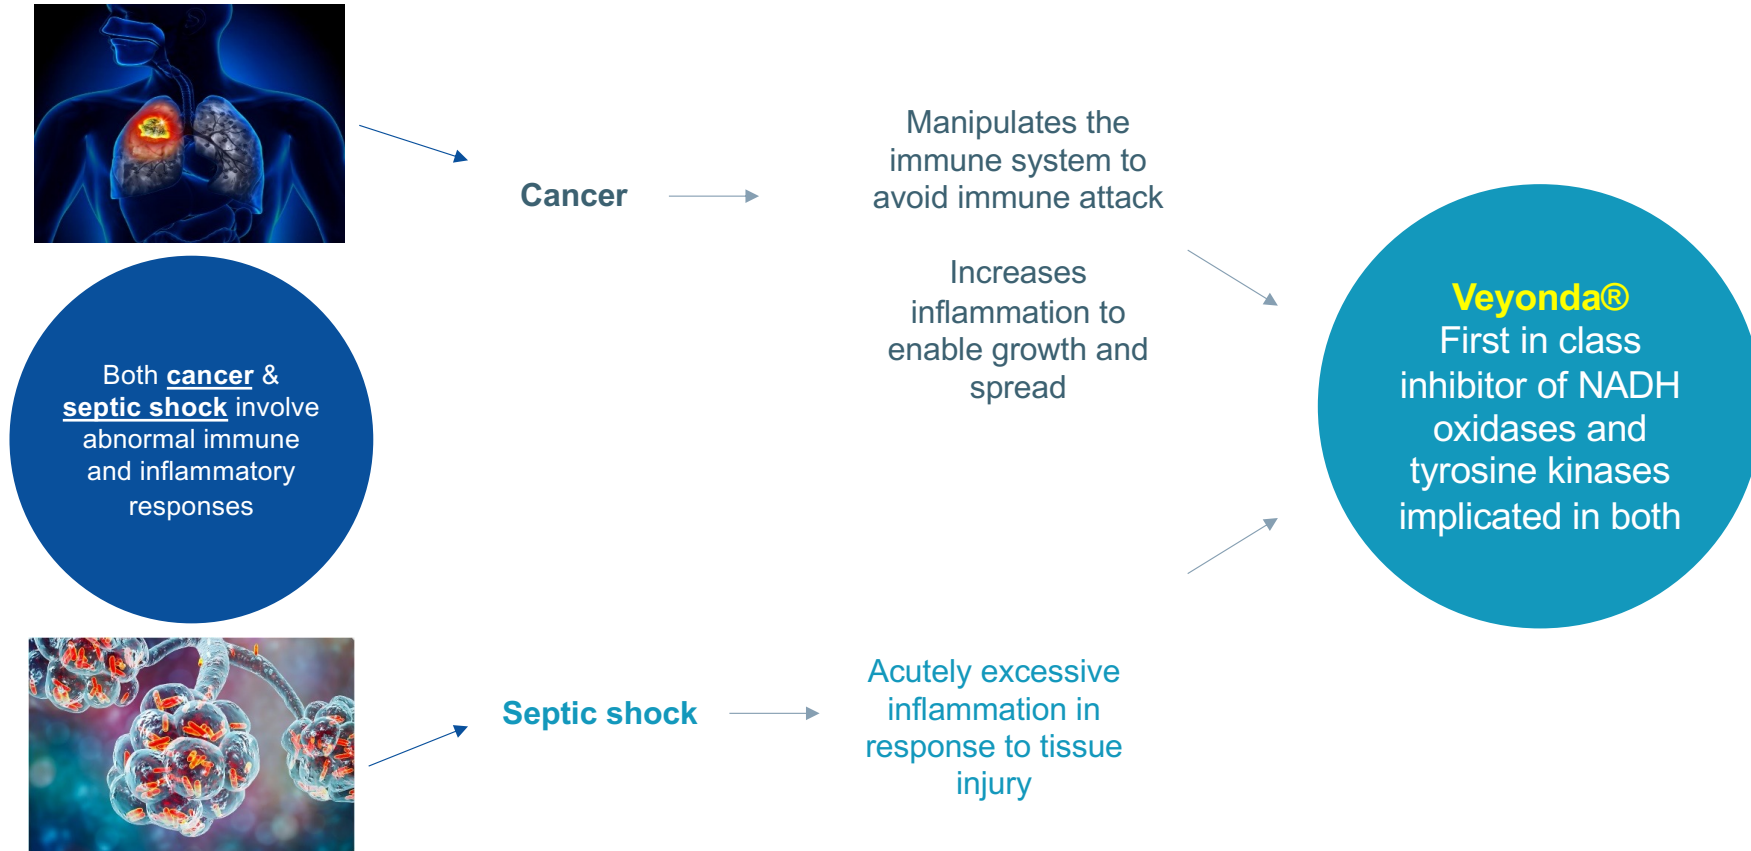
Cancer

Manipulates the immune system to avoid immune attack

Increases inflammation to enable growth and spread

Both cancer & septic shock involve abnormal immune and inflammatory responses

Veyonda®
First in class inhibitor of NADH oxidases and tyrosine kinases implicated in both

Septic shock

Acutely excessive inflammation in response to tissue injury